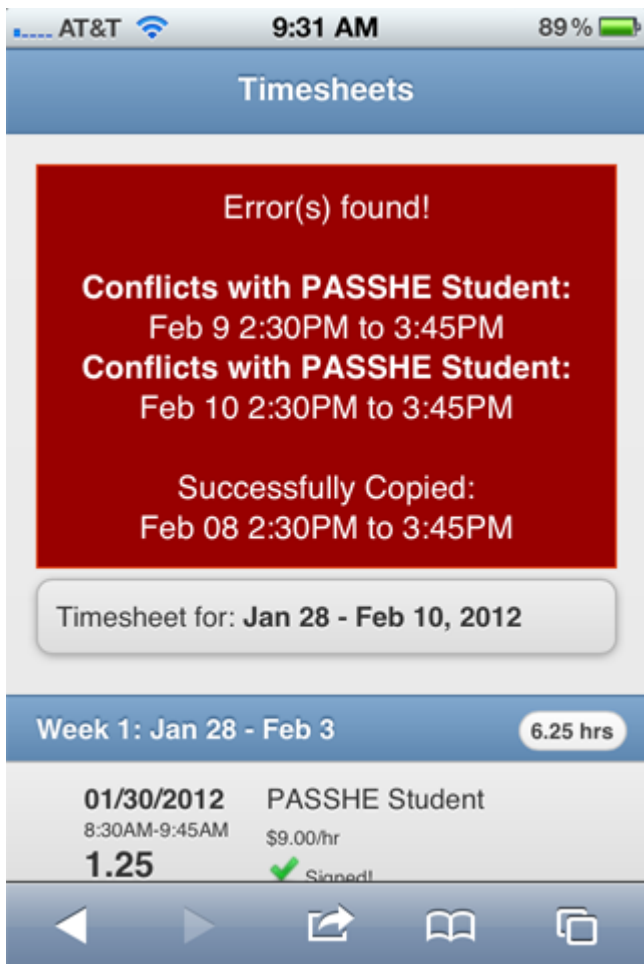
AT&T 9:31 AM 89 %

Timesheets

Error(s) found!

**Conflicts with PASSHE Student:**
Feb 9 2:30PM to 3:45PM
**Conflicts with PASSHE Student:**
Feb 10 2:30PM to 3:45PM

Successfully Copied:
Feb 08 2:30PM to 3:45PM

Timesheet for: **Jan 28 - Feb 10, 2012**

Week 1: Jan 28 - Feb 3 6.25 hrs

01/30/2012
8:30AM-9:45AM
1.25

PASSHE Student
$9.00/hr
Signed!